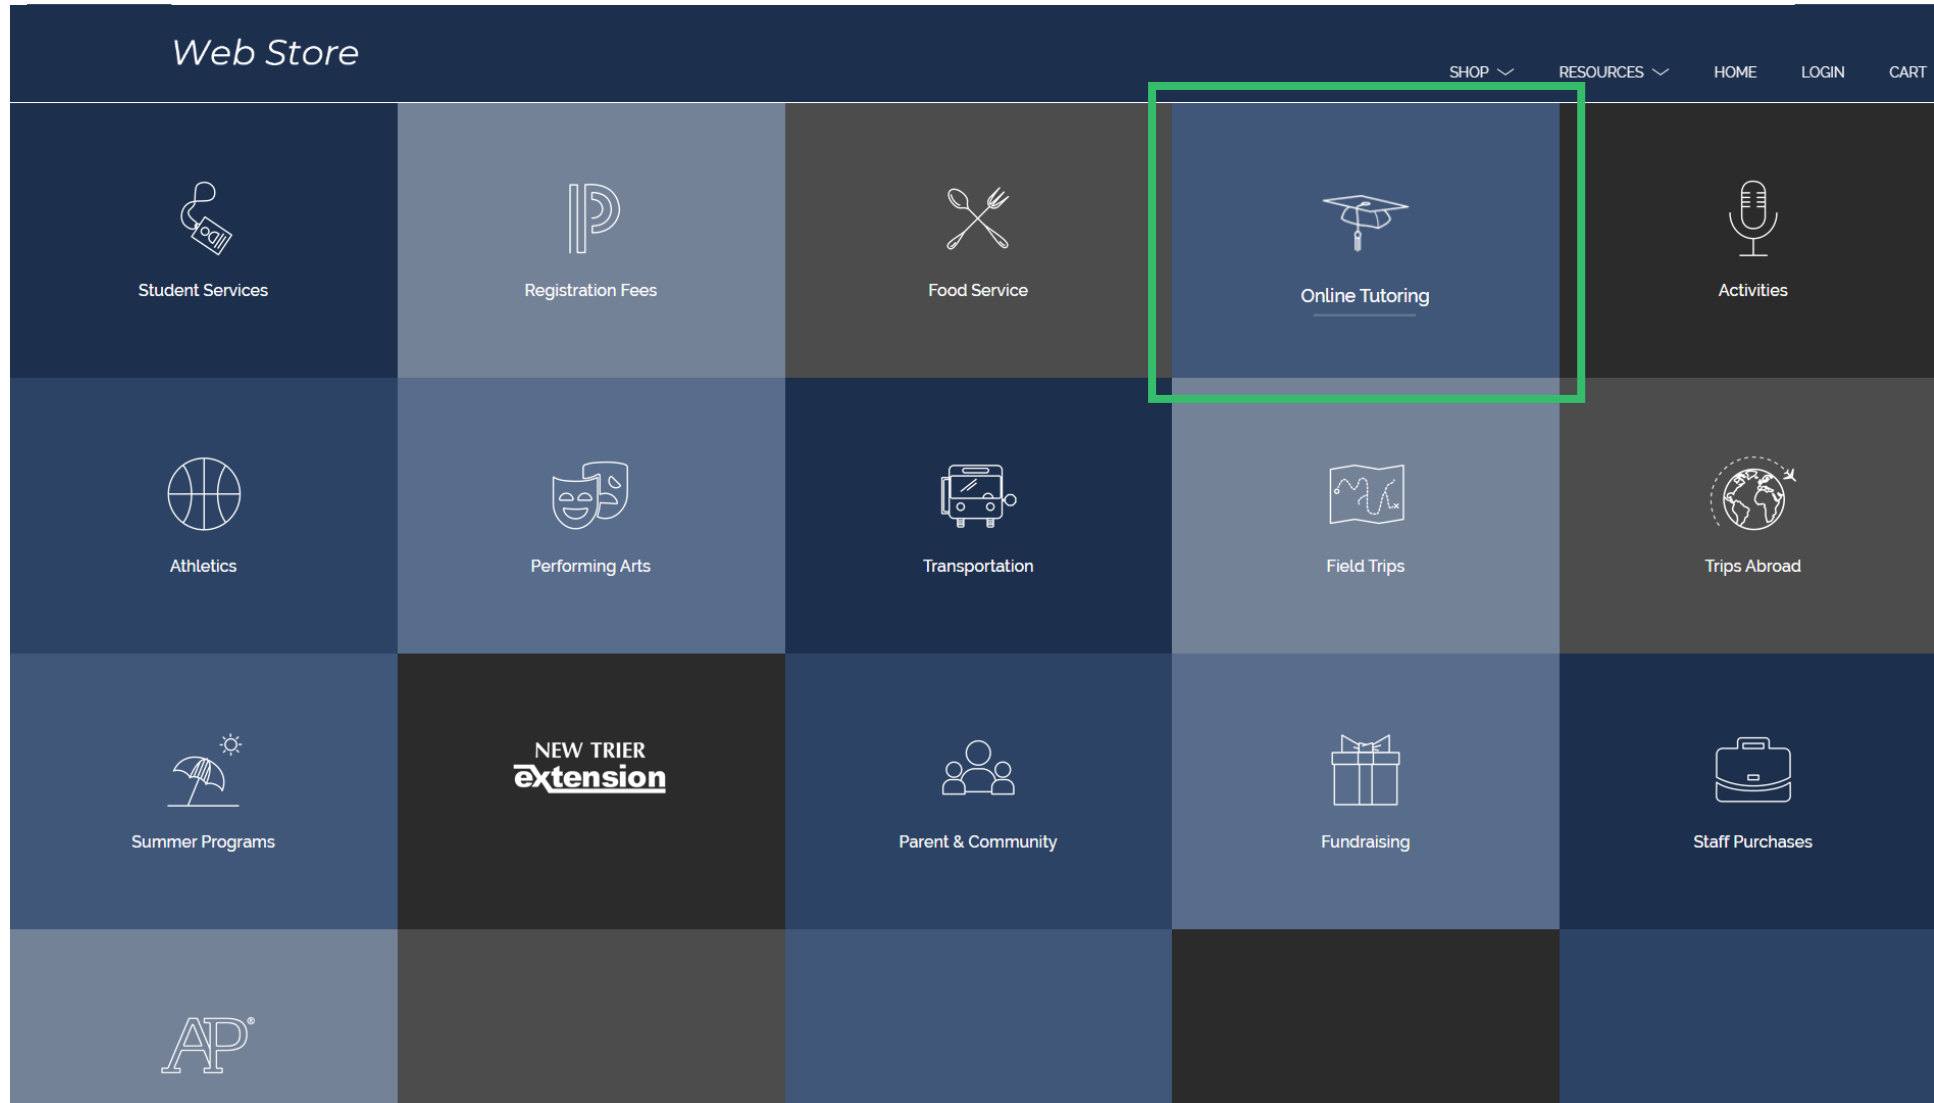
Web Store

SHOP RESOURCES HOME LOGIN CART

Student Services

Registration Fees

Food Service

Online Tutoring

Activities

Athletics

Performing Arts

Transportation

Field Trips

Trips Abroad

Summer Programs

NEW TRIER extension

Parent & Community

Fundraising

Staff Purchases

AP®